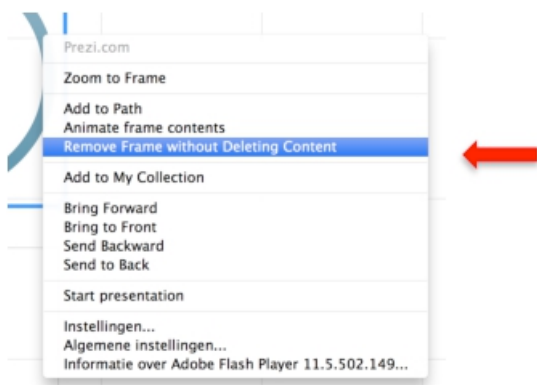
Prezi.com

Zoom to Frame

Add to Path
Animate frame contents
Remove Frame without Deleting Content

Add to My Collection

Bring Forward
Bring to Front
Send Backward
Send to Back

Start presentation

Instellingen...
Algemene instellingen...
Informatie over Adobe Flash Player 11.5.502.149...